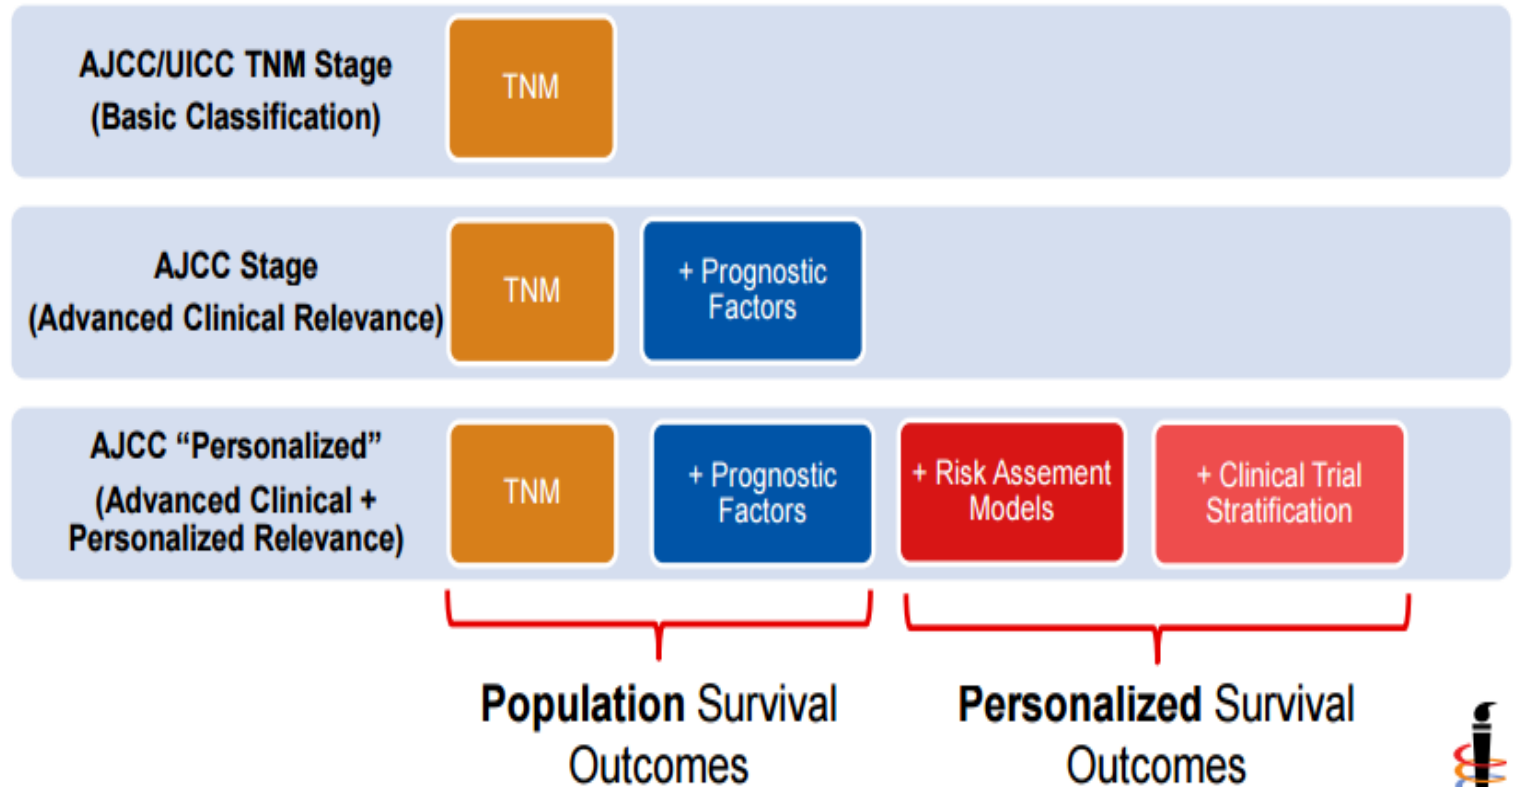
AJCC/UICC TNM Stage
(Basic Classification)

TNM

AJCC Stage
(Advanced Clinical Relevance)

TNM

+ Prognostic Factors

AJCC "Personalized"
(Advanced Clinical + Personalized Relevance)

TNM

+ Prognostic Factors

+ Risk Assement Models

+ Clinical Trial Stratification

Population Survival Outcomes

Personalized Survival Outcomes